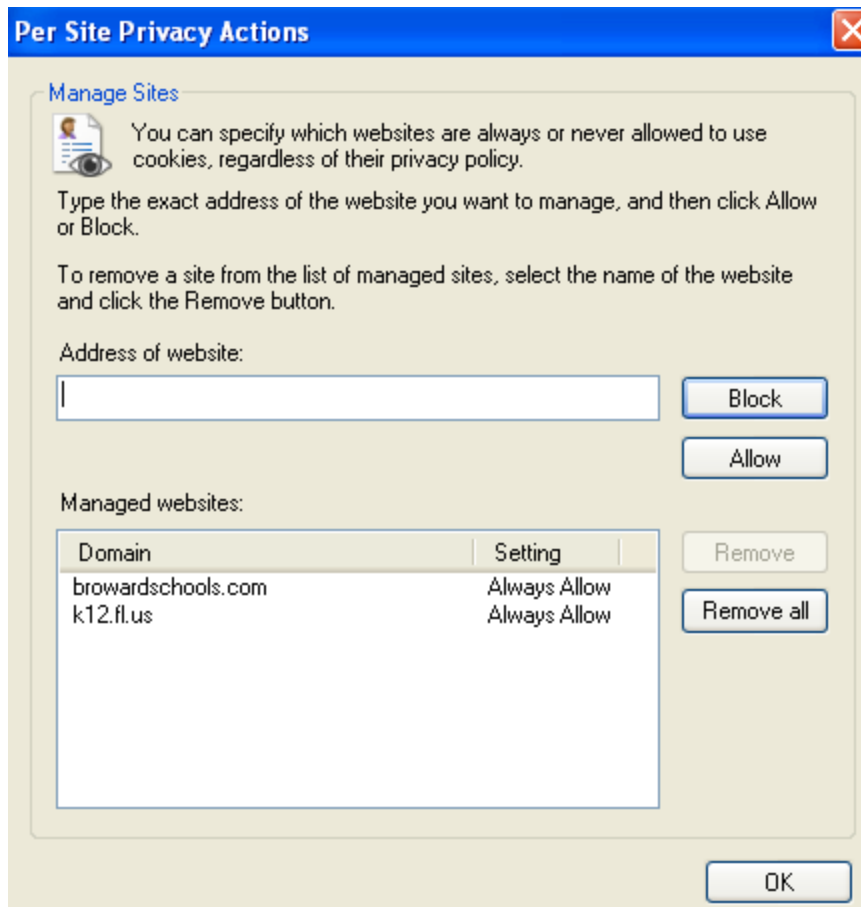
Per Site Privacy Actions

Manage Sites

You can specify which websites are always or never allowed to use cookies, regardless of their privacy policy.

Type the exact address of the website you want to manage, and then click Allow or Block.

To remove a site from the list of managed sites, select the name of the website and click the Remove button.

Address of website:

Block

Allow

Managed websites:

| Domain | Setting |
|---|---|
| browardschools.com | Always Allow |
| k12.fl.us | Always Allow |

Remove

Remove all

OK